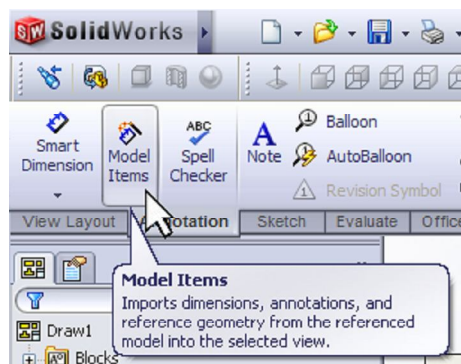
SolidWorks

Smart Dimension

Model Items

ABC

Spell Checker

Note

Balloon

AutoBalloon

Revision Symbol

View Layout

Annotation

Sketch

Evaluate

Office

Model Items

Imports dimensions, annotations, and reference geometry from the referenced model into the selected view.

Draw1

Blocks